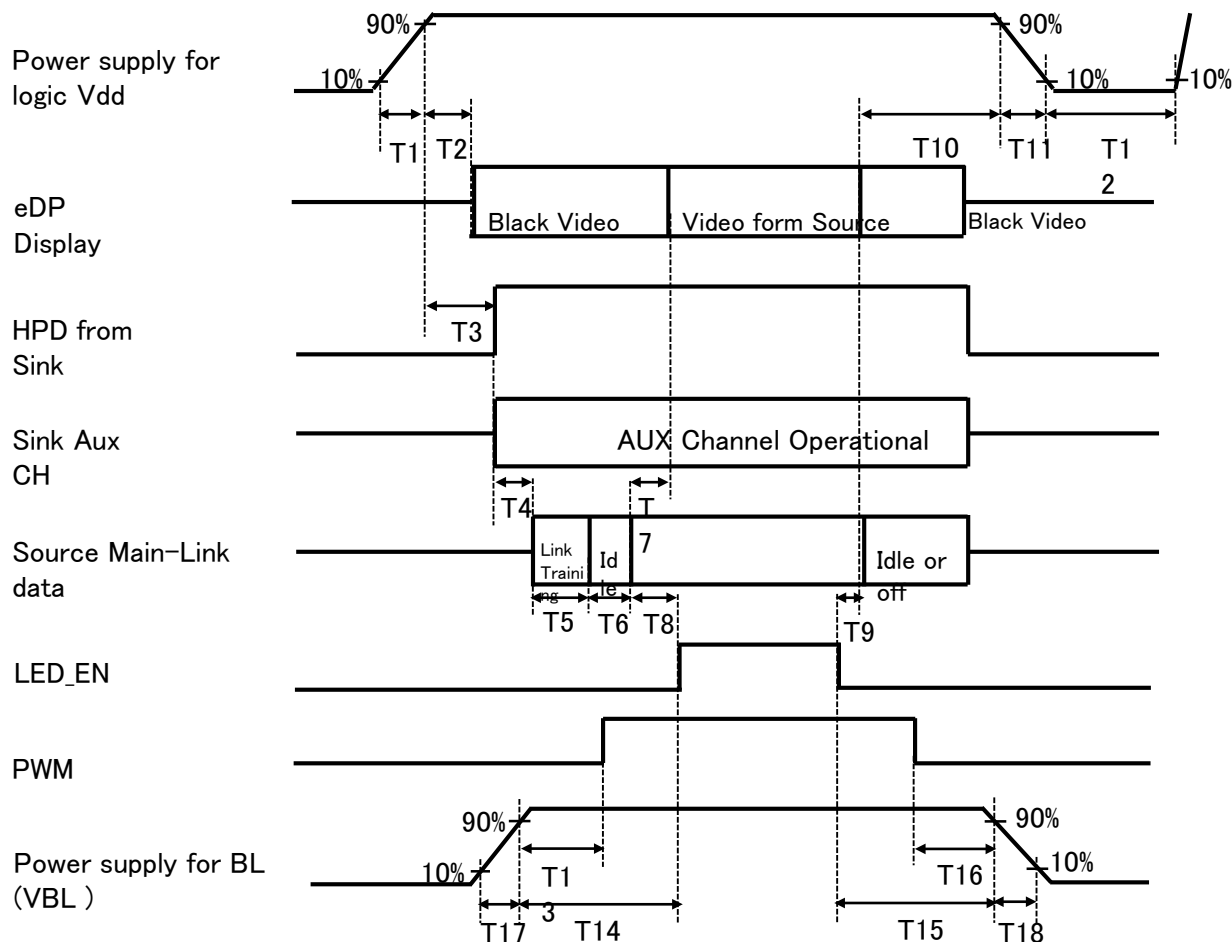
Power supply for logic Vdd

90%
10%
90%
10%
10%

T1 T2 T10 T11 T1 2

eDP Display

Black Video Video form Source Black Video

HPD from Sink

T3

Sink Aux CH

AUX Channel Operational

T4 T 7

Source Main-Link data

Link Traini ng Id le Idle or off

T5 T6 T8 T9

LED_EN

PWM

Power supply for BL (VBL )

90%
10%
90%
10%

T1 3 T16

T17 T14 T15 T18